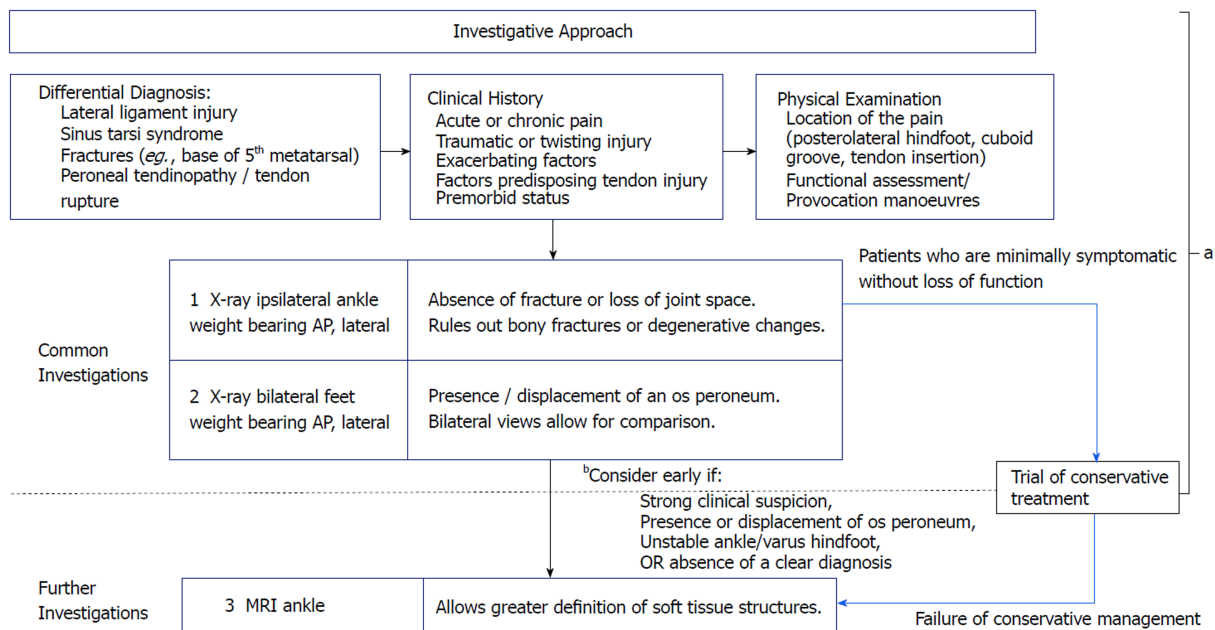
Investigative Approach

Differential Diagnosis:
Lateral ligament injury
Sinus tarsi syndrome
Fractures (*eg.*, base of 5$^{th}$ metatarsal)
Peroneal tendinopathy / tendon rupture

Clinical History
Acute or chronic pain
Traumatic or twisting injury
Exacerbating factors
Factors predisposing tendon injury
Premorbid status

Physical Examination
Location of the pain (posterolateral hindfoot, cuboid groove, tendon insertion)
Functional assessment/ Provocation manoeuvres

Patients who are minimally symptomatic without loss of function

a

Common Investigations

| 1 X-ray ipsilateral ankle weight bearing AP, lateral | Absence of fracture or loss of joint space. Rules out bony fractures or degenerative changes. |
|---|---|
| 2 X-ray bilateral feet weight bearing AP, lateral | Presence / displacement of an os peroneum. Bilateral views allow for comparison. |

$^{b}$Consider early if:
Strong clinical suspicion,
Presence or displacement of os peroneum,
Unstable ankle/varus hindfoot,
OR absence of a clear diagnosis

Trial of conservative treatment

Further Investigations

| 3 MRI ankle | Allows greater definition of soft tissue structures. |
|---|---|

Failure of conservative management